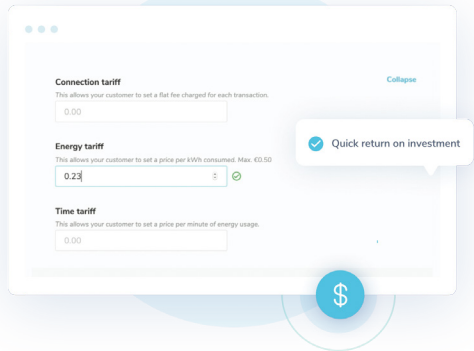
Connection tariff

Collapse

This allows your customer to set a flat fee charged for each transaction.

0.00

Energy tariff

This allows your customer to set a price per kWh consumed. Max. €0.50

0.23

Quick return on investment

Time tariff

This allows your customer to set a price per minute of energy usage.

0.00

$